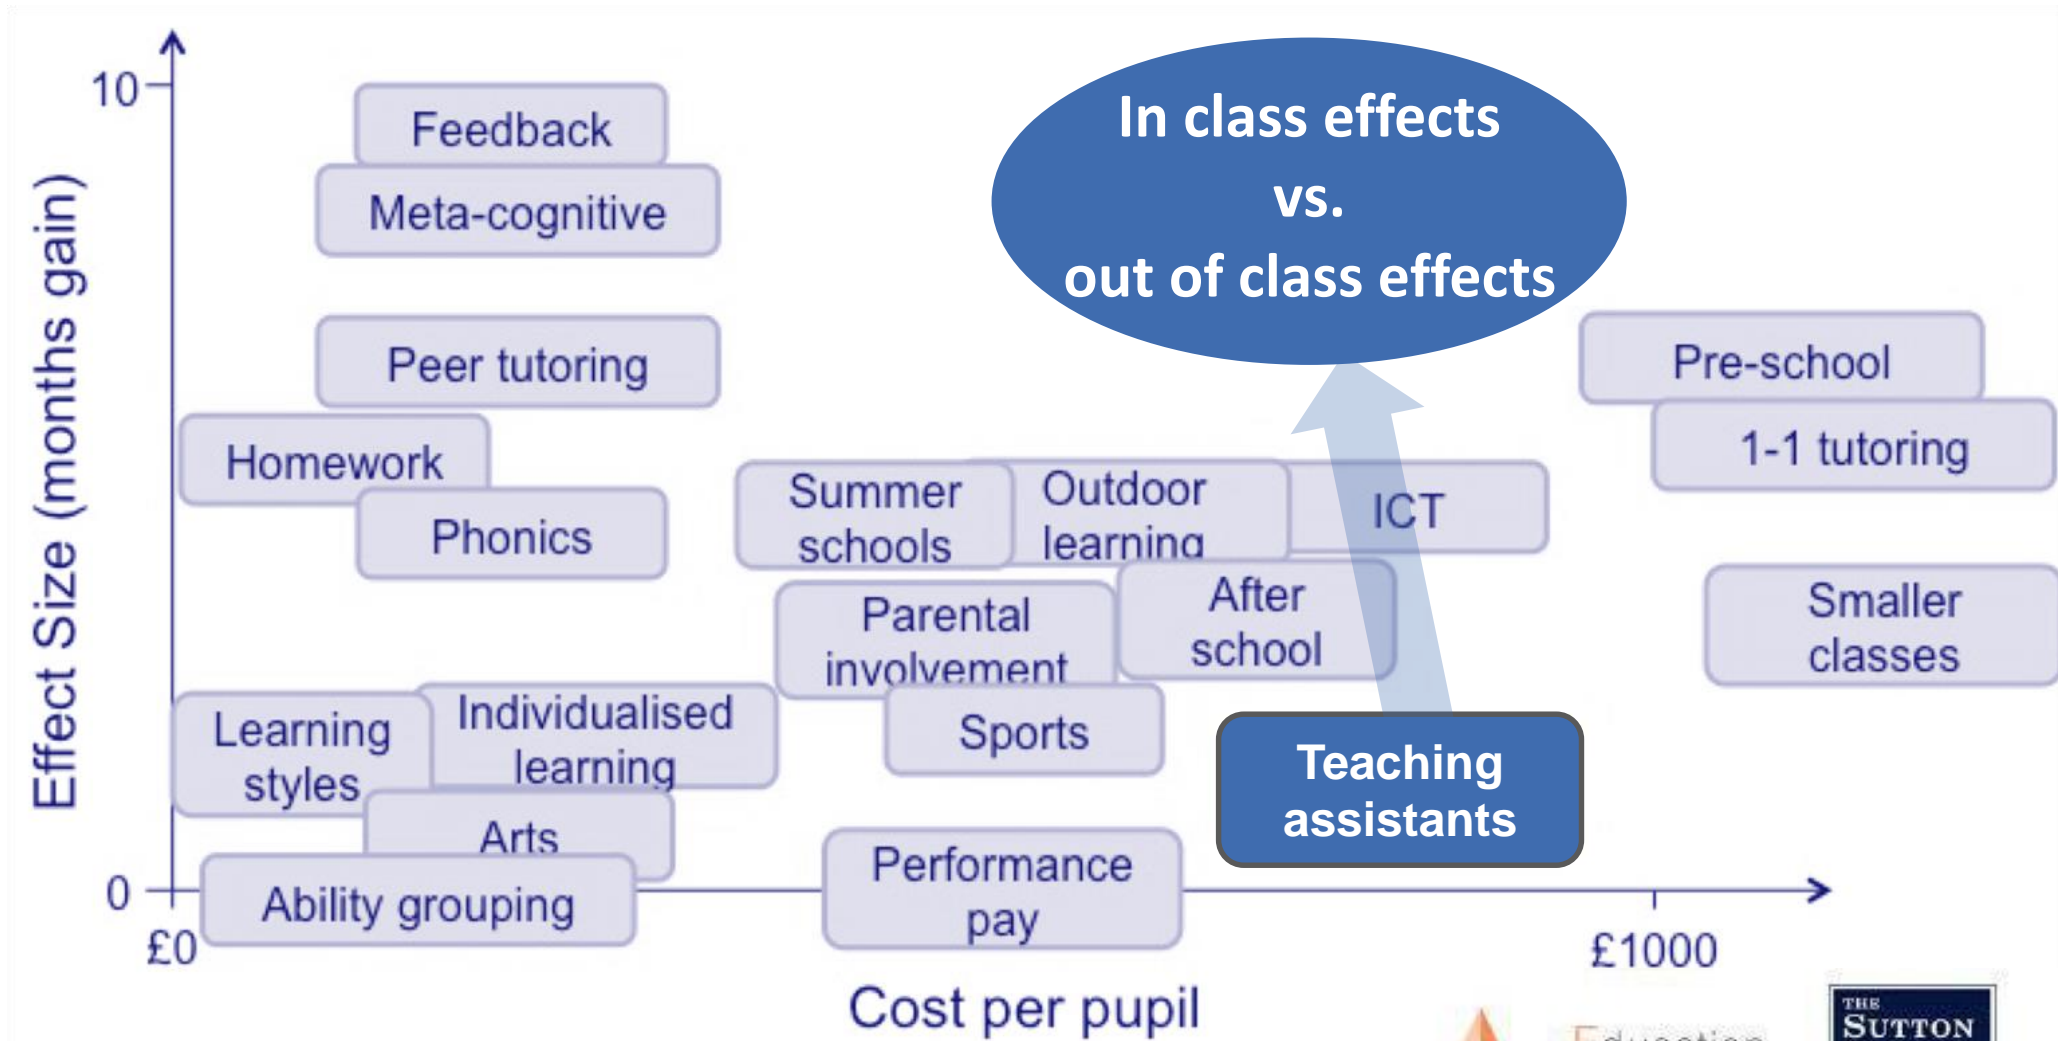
10
0
Effect Size (months gain)
Feedback
Meta-cognitive
Peer tutoring
Homework
Phonics
Learning styles
Individualised learning
Arts
Ability grouping
Summer schools
Outdoor learning
ICT
Parental involvement
After school
Sports
Performance pay
In class effects
vs.
out of class effects
Pre-school
1-1 tutoring
Smaller classes
Teaching assistants
£0
£1000
Cost per pupil
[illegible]
THE SUTTON